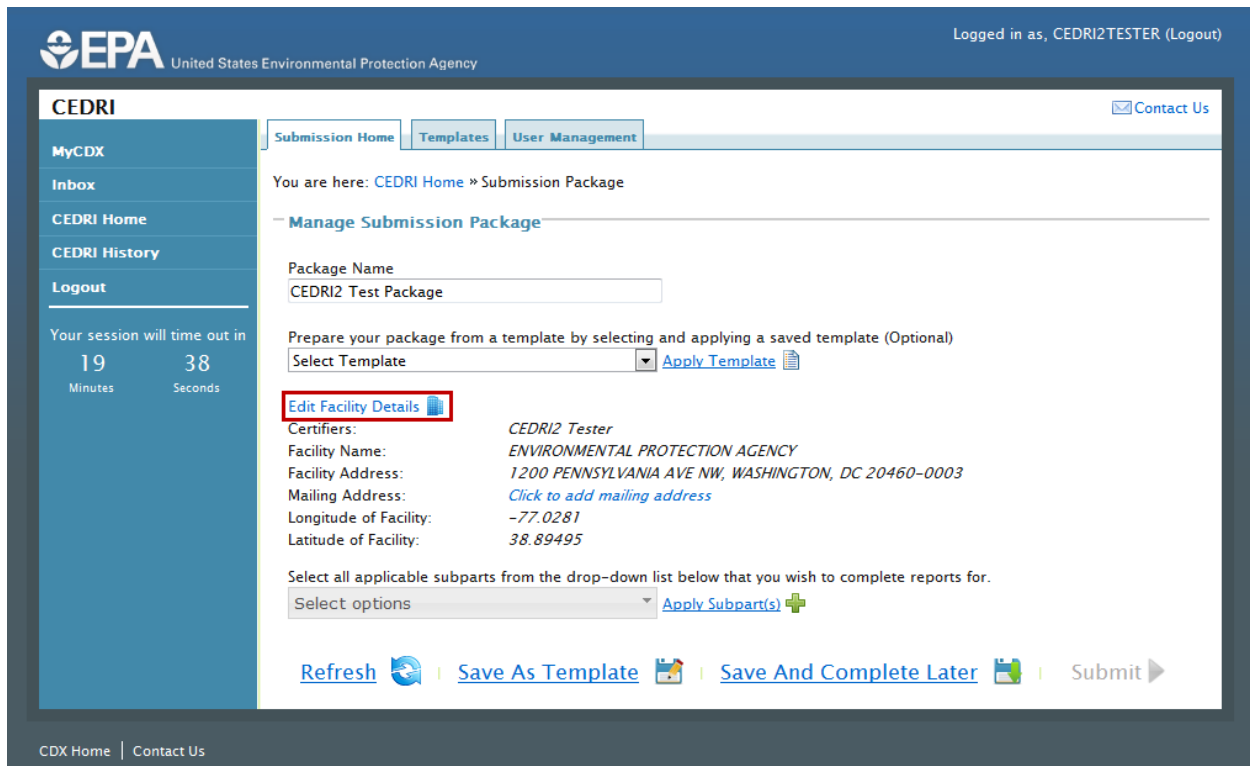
EPA United States Environmental Protection Agency

Logged in as, CEDRI2TESTER (Logout)

CEDRI

Contact Us

MyCDX
Inbox
CEDRI Home
CEDRI History
Logout

Your session will time out in
19 Minutes 38 Seconds

Submission Home | Templates | User Management

You are here: CEDRI Home » Submission Package

Manage Submission Package

Package Name
CEDRI2 Test Package

Prepare your package from a template by selecting and applying a saved template (Optional)
Select Template
Apply Template

Edit Facility Details

| | |
|---|---|
| Certifiers: | CEDRI2 Tester |
| Facility Name: | ENVIRONMENTAL PROTECTION AGENCY |
| Facility Address: | 1200 PENNSYLVANIA AVE NW, WASHINGTON, DC 20460-0003 |
| Mailing Address: | Click to add mailing address |
| Longitude of Facility: | -77.0281 |
| Latitude of Facility: | 38.89495 |

Select all applicable subparts from the drop-down list below that you wish to complete reports for.
Select options
Apply Subpart(s)

Refresh | Save As Template | Save And Complete Later | Submit

CDX Home | Contact Us